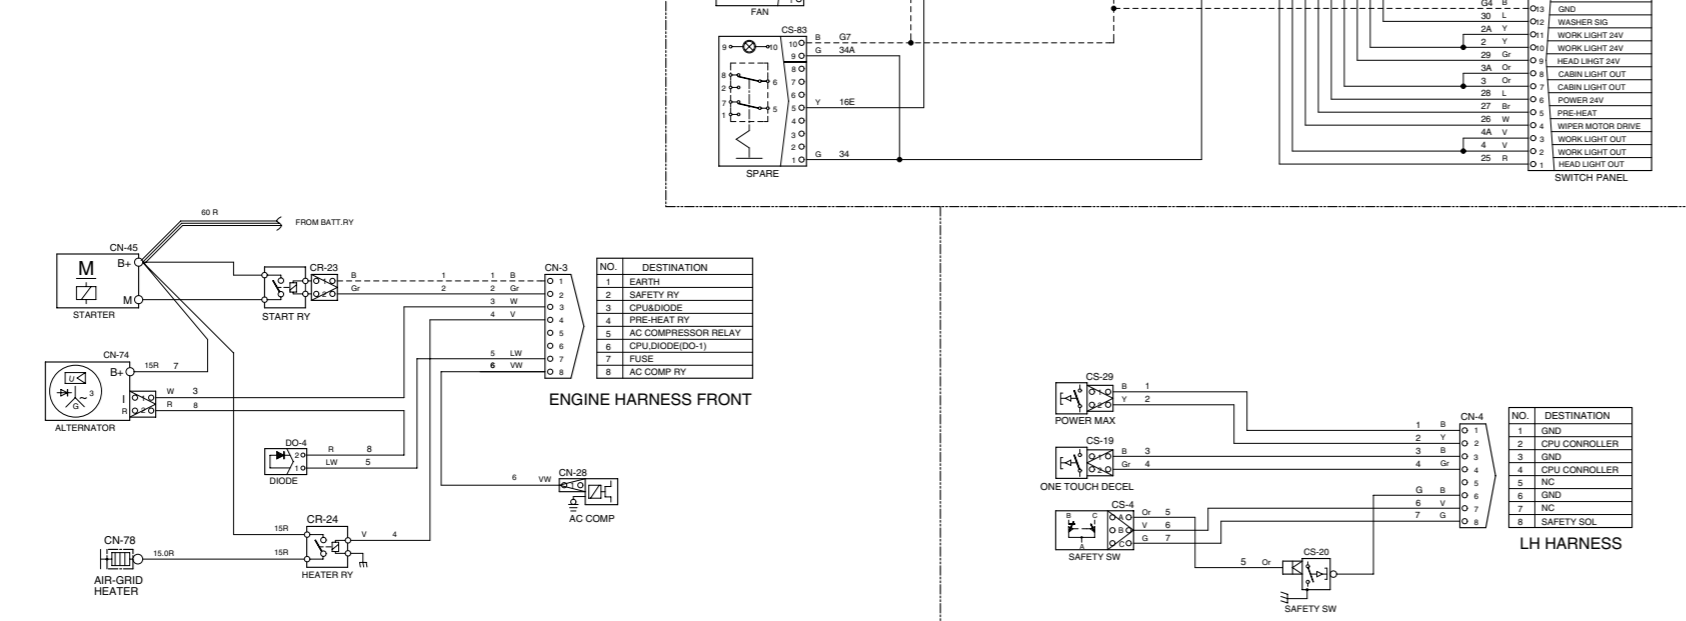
FAN

CS-83
9 10
8 6
2
7 5
1
10 B G7
9 G 34A
8
7
6
5 Y 16E
4
3
2
1 G 34
SPARE

G4 B
30 L
2A Y
2 Y
29 Gr
3A Or
3 Or
28 L
27 Br
26 W
4A V
4 V
25 R

| 13 | GND |
|---|---|
| 12 | WASHER SIG |
| 11 | WORK LIGHT 24V |
| 10 | WORK LIGHT 24V |
| 9 | HEAD LIHGT 24V |
| 8 | CABIN LIGHT OUT |
| 7 | CABIN LIGHT OUT |
| 6 | POWER 24V |
| 5 | PRE-HEAT |
| 4 | WIPER MOTOR DRIVE |
| 3 | WORK LIGHT OUT |
| 2 | WORK LIGHT OUT |
| 1 | HEAD LIGHT OUT |

SWITCH PANEL

60 R
FROM BATT.RY
CN-45
M
B+
M
STARTER
CR-23
START RY
B 1 1 B
Gr 2 2 Gr
3 W
4 V
5 LW
6 VW
CN-3
1 2 3 4 5 6 7 8

| NO. | DESTINATION |
|---|---|
| 1 | EARTH |
| 2 | SAFETY RY |
| 3 | CPU&DIODE |
| 4 | PRE-HEAT RY |
| 5 | AC COMPRESSOR RELAY |
| 6 | CPU,DIODE(DO-1) |
| 7 | FUSE |
| 8 | AC COMP RY |

ENGINE HARNESS FRONT

CN-74
B+ 15R 7
I W 3
R R 8
U
3
G
ALTERNATOR

DO-4
2 R 8
1 LW 5
DIODE

CN-28
6 VW
AC COMP

CN-78
15.0R
AIR-GRID HEATER
CR-24
15R
15R
V 4
HEATER RY

CS-29
B 1
Y 2
POWER MAX
CS-19
B 3
Gr 4
ONE TOUCH DECEL
CS-4
B C
A
Or 5
V 6
G 7
SAFETY SW
5 Or
CS-20
SAFETY SW

CN-4
1 B
2 Y
3 B
4 Gr
G B
6 V
7 G
1 2 3 4 5 6 7 8

| NO. | DESTINATION |
|---|---|
| 1 | GND |
| 2 | CPU CONROLLER |
| 3 | GND |
| 4 | CPU CONROLLER |
| 5 | NC |
| 6 | GND |
| 7 | NC |
| 8 | SAFETY SOL |

LH HARNESS